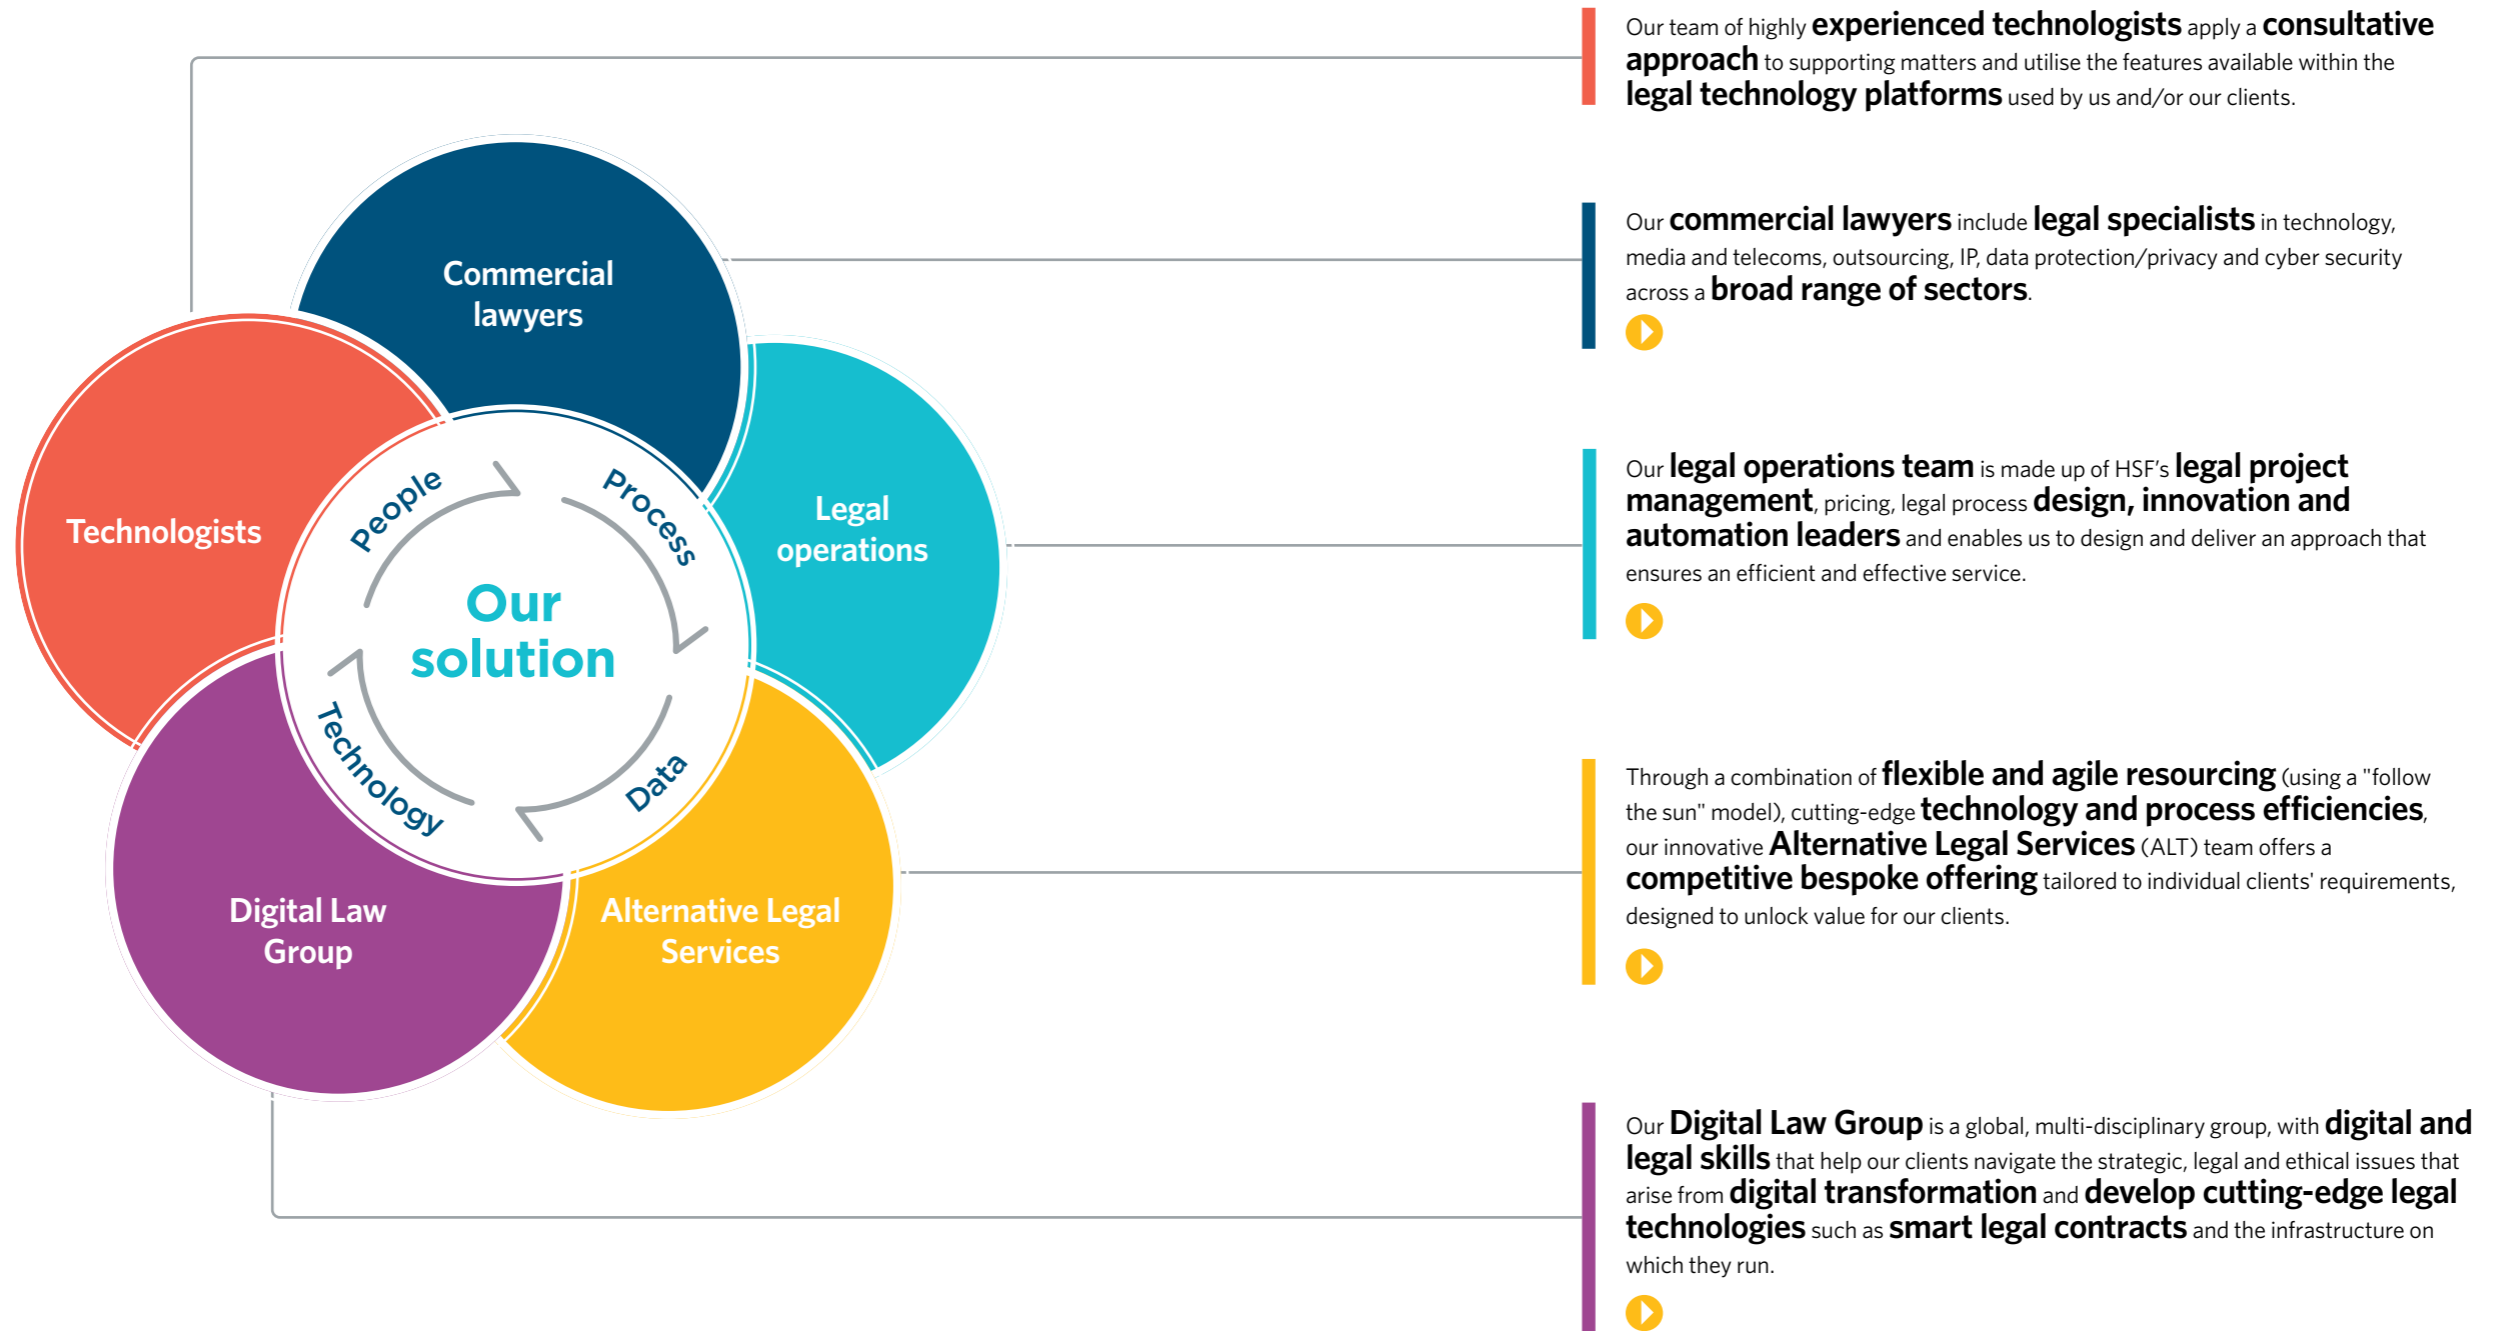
Commercial lawyers

Technologists

Legal operations

Digital Law Group

Alternative Legal Services

People

Process

Data

Technology

Our solution

Our team of highly experienced technologists apply a consultative approach to supporting matters and utilise the features available within the legal technology platforms used by us and/or our clients.

Our commercial lawyers include legal specialists in technology, media and telecoms, outsourcing, IP, data protection/privacy and cyber security across a broad range of sectors.

Our legal operations team is made up of HSF's legal project management, pricing, legal process design, innovation and automation leaders and enables us to design and deliver an approach that ensures an efficient and effective service.

Through a combination of flexible and agile resourcing (using a "follow the sun" model), cutting-edge technology and process efficiencies, our innovative Alternative Legal Services (ALT) team offers a competitive bespoke offering tailored to individual clients' requirements, designed to unlock value for our clients.

Our Digital Law Group is a global, multi-disciplinary group, with digital and legal skills that help our clients navigate the strategic, legal and ethical issues that arise from digital transformation and develop cutting-edge legal technologies such as smart legal contracts and the infrastructure on which they run.